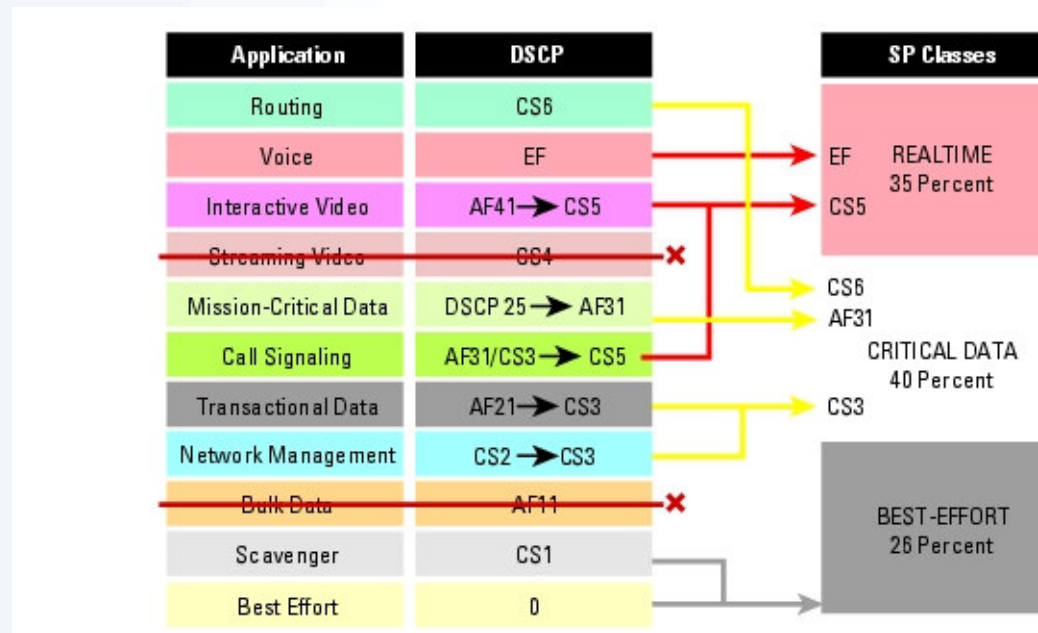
| Application | DSCP |
|---|---|
| Routing | CS6 |
| Voice | EF |
| Interactive Video | AF41 → CS5 |
| Streaming Video | CS4 |
| Mission-Critical Data | DSCP 25 → AF31 |
| Call Signaling | AF31/CS3 → CS5 |
| Transactional Data | AF21 → CS3 |
| Network Management | CS2 → CS3 |
| Bulk Data | AF11 |
| Scavenger | CS1 |
| Best Effort | 0 |

SP Classes

EF
CS5
REALTIME
35 Percent

CS6
AF31
CRITICAL DATA
40 Percent
CS3

BEST-EFFORT
25 Percent